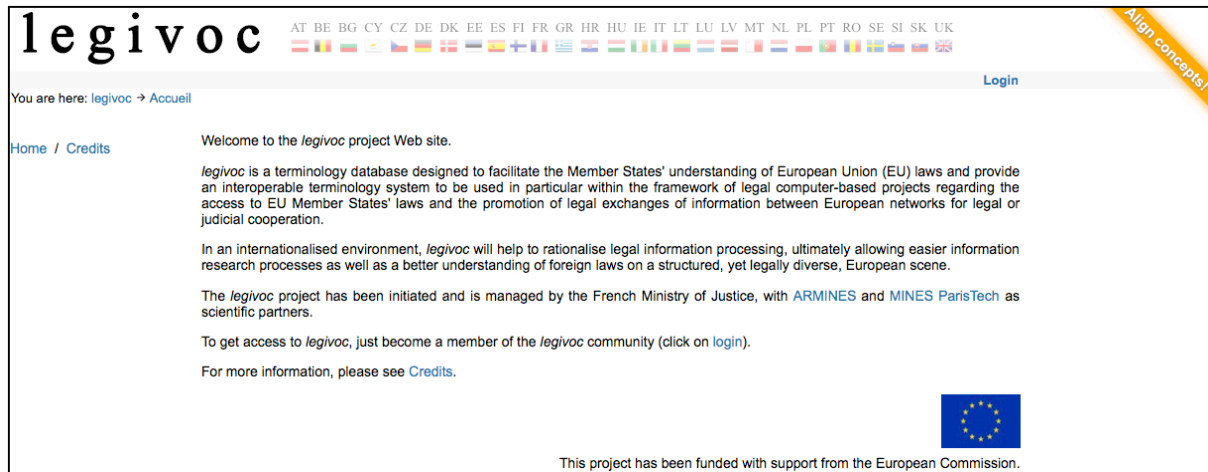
legivoc

AT BE BG CY CZ DE DK EE ES FI FR GR HR HU IE IT LT LU LV MT NL PL PT RO SE SI SK UK

Align concepts!

Login

You are here: legivoc → Accueil

Home / Credits

Welcome to the legivoc project Web site.

legivoc is a terminology database designed to facilitate the Member States' understanding of European Union (EU) laws and provide an interoperable terminology system to be used in particular within the framework of legal computer-based projects regarding the access to EU Member States' laws and the promotion of legal exchanges of information between European networks for legal or judicial cooperation.

In an internationalised environment, legivoc will help to rationalise legal information processing, ultimately allowing easier information research processes as well as a better understanding of foreign laws on a structured, yet legally diverse, European scene.

The legivoc project has been initiated and is managed by the French Ministry of Justice, with ARMINES and MINES ParisTech as scientific partners.

To get access to legivoc, just become a member of the legivoc community (click on login).

For more information, please see Credits.

This project has been funded with support from the European Commission.